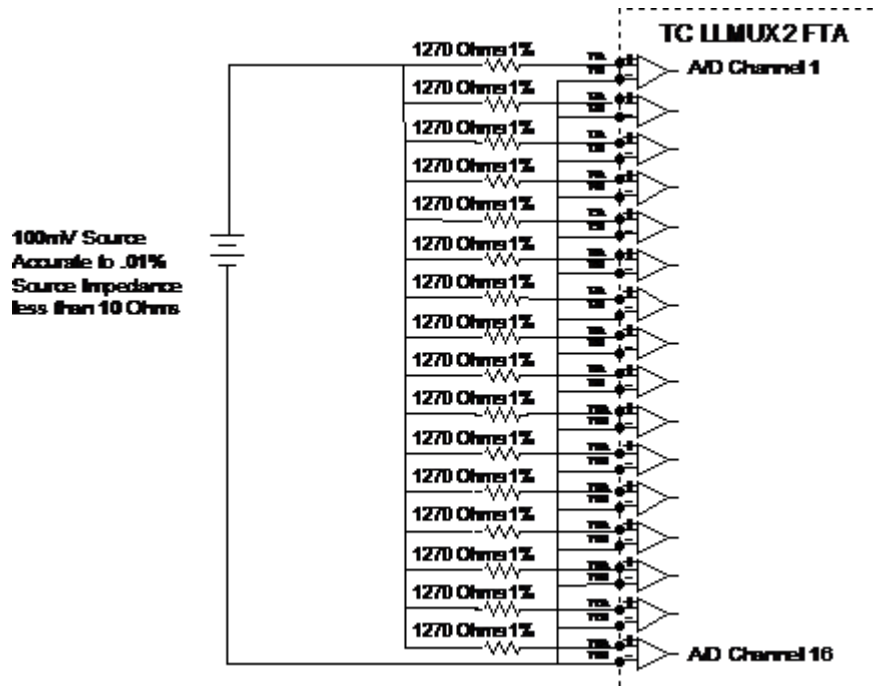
TC LLMUX 2 FTA

1270 Ohms 1%

A/D Channel 1

1270 Ohms 1%

1270 Ohms 1%

1270 Ohms 1%

1270 Ohms 1%

1270 Ohms 1%

1270 Ohms 1%

1270 Ohms 1%

1270 Ohms 1%

1270 Ohms 1%

1270 Ohms 1%

1270 Ohms 1%

1270 Ohms 1%

1270 Ohms 1%

1270 Ohms 1%

1270 Ohms 1%

100mV Source
Accurate to .01%
Source Impedance
less than 10 Ohms

A/D Channel 16